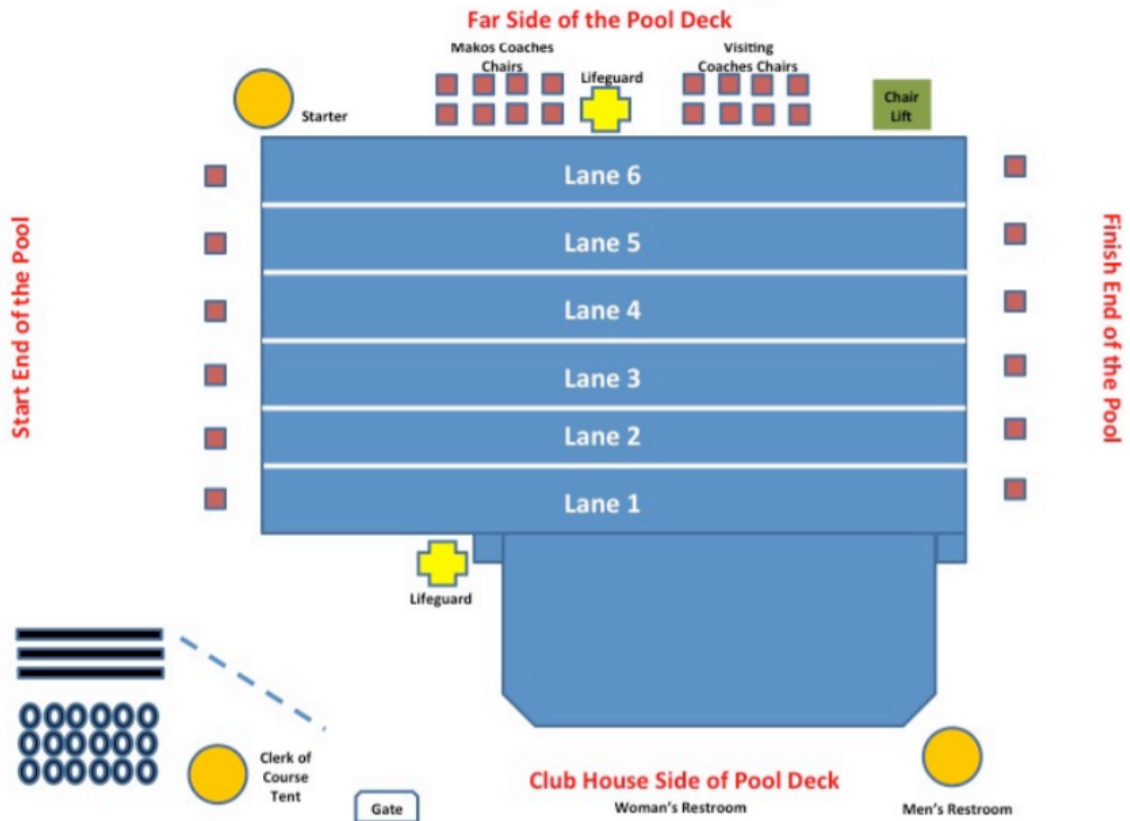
Far Side of the Pool Deck

Makos Coaches Chairs

Lifeguard

Visiting Coaches Chairs

Starter

Chair Lift

Start End of the Pool

Lane 6

Lane 5

Lane 4

Lane 3

Lane 2

Lane 1

Finish End of the Pool

Lifeguard

Clerk of Course Tent

Gate

Club House Side of Pool Deck

Woman's Restroom

Men's Restroom